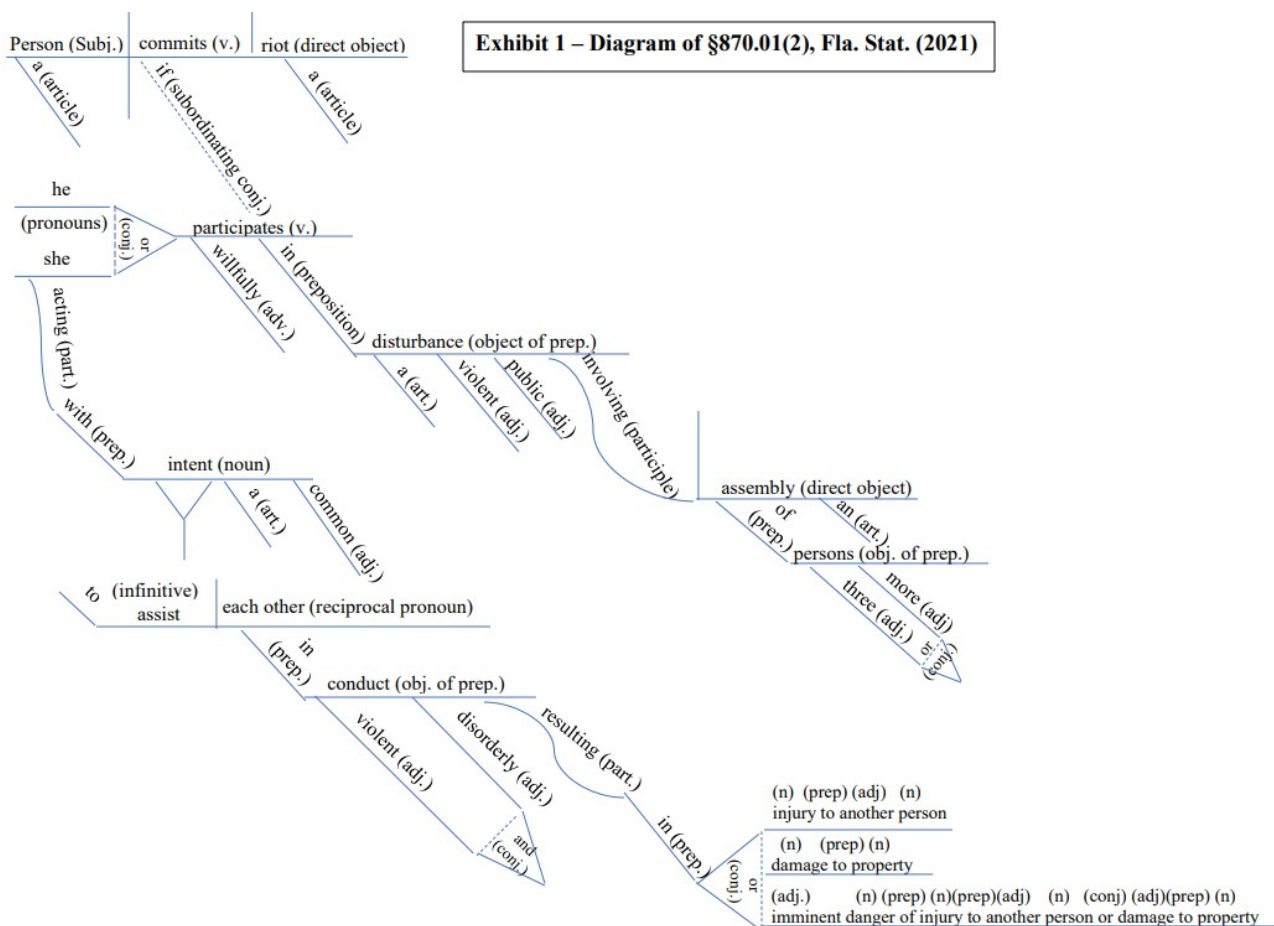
Exhibit 1 – Diagram of §870.01(2), Fla. Stat. (2021)

Person (Subj.) | commits (v.) | riot (direct object)

a (article)

if (subordinating conj.)

a (article)

he

(pronouns)

or (conj.)

she

participates (v.)

willfully (adv.)

in (preposition)

disturbance (object of prep.)

a (art.)

violent (adj.)

public (adj.)

involving (participle)

assembly (direct object)

an (art.)

of (prep.)

persons (obj. of prep.)

three (adj.)

more (adj)

or (conj.)

acting (part.)

with (prep.)

intent (noun)

a (art.)

common (adj.)

to (infinitive) assist

each other (reciprocal pronoun)

in (prep.)

conduct (obj. of prep.)

violent (adj.)

disorderly (adj.)

and (conj.)

resulting (part.)

in (prep.)

or (conj.)

(n) (prep) (adj) (n)
injury to another person

(n) (prep) (n)
damage to property

(adj.) (n) (prep) (n)(prep)(adj) (n) (conj) (adj)(prep) (n)
imminent danger of injury to another person or damage to property